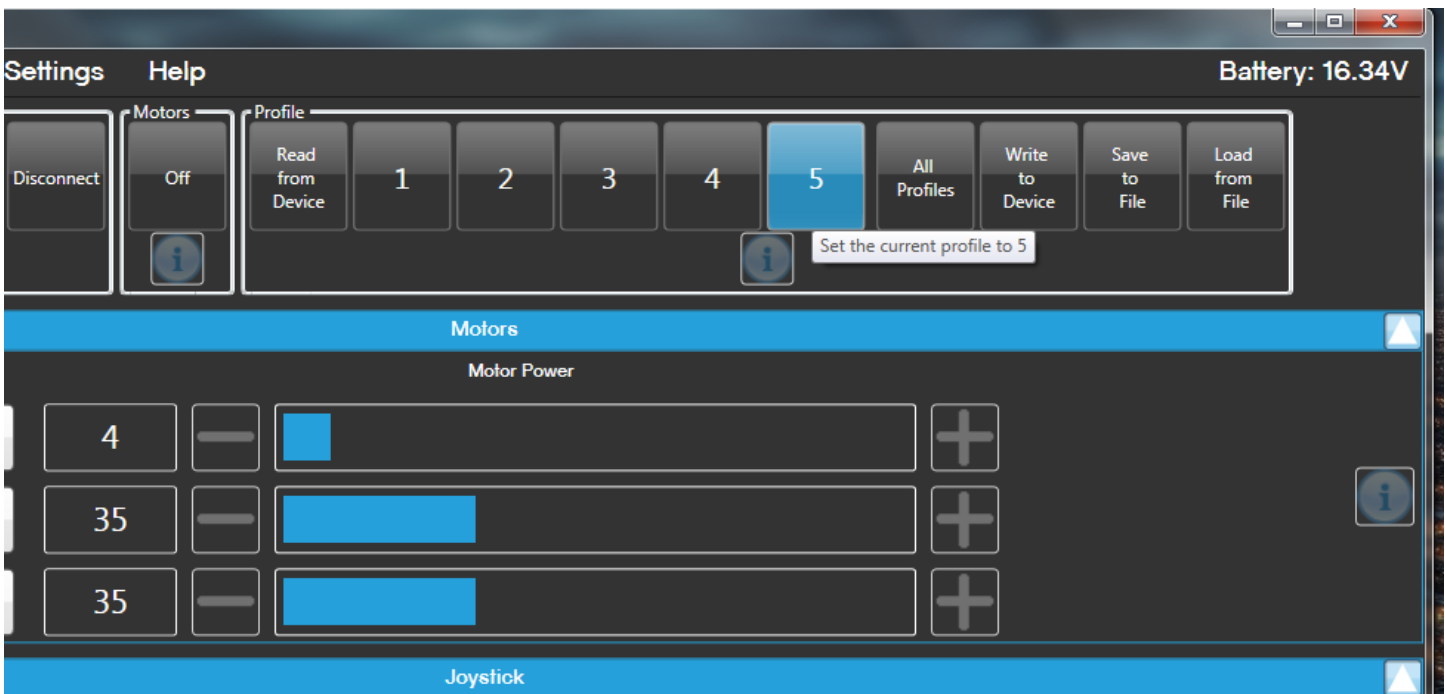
Settings Help

Battery: 16.34V

Disconnect

Motors

Off

Profile

Read from Device

1

2

3

4

5

All Profiles

Write to Device

Save to File

Load from File

Set the current profile to 5

Motors

Motor Power

4

35

35

Joystick